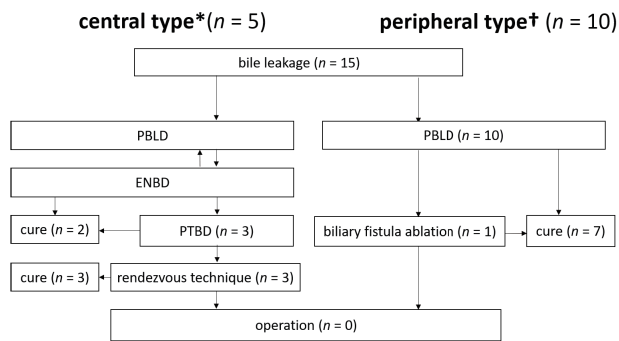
**central type***($n$ = 5)

**peripheral type†** ($n$ = 10)

bile leakage ($n$ = 15)

PBLD

PBLD ($n$ = 10)

ENBD

cure ($n$ = 2)

PTBD ($n$ = 3)

biliary fistula ablation ($n$ = 1)

cure ($n$ = 7)

cure ($n$ = 3)

rendezvous technique ($n$ = 3)

operation ($n$ = 0)